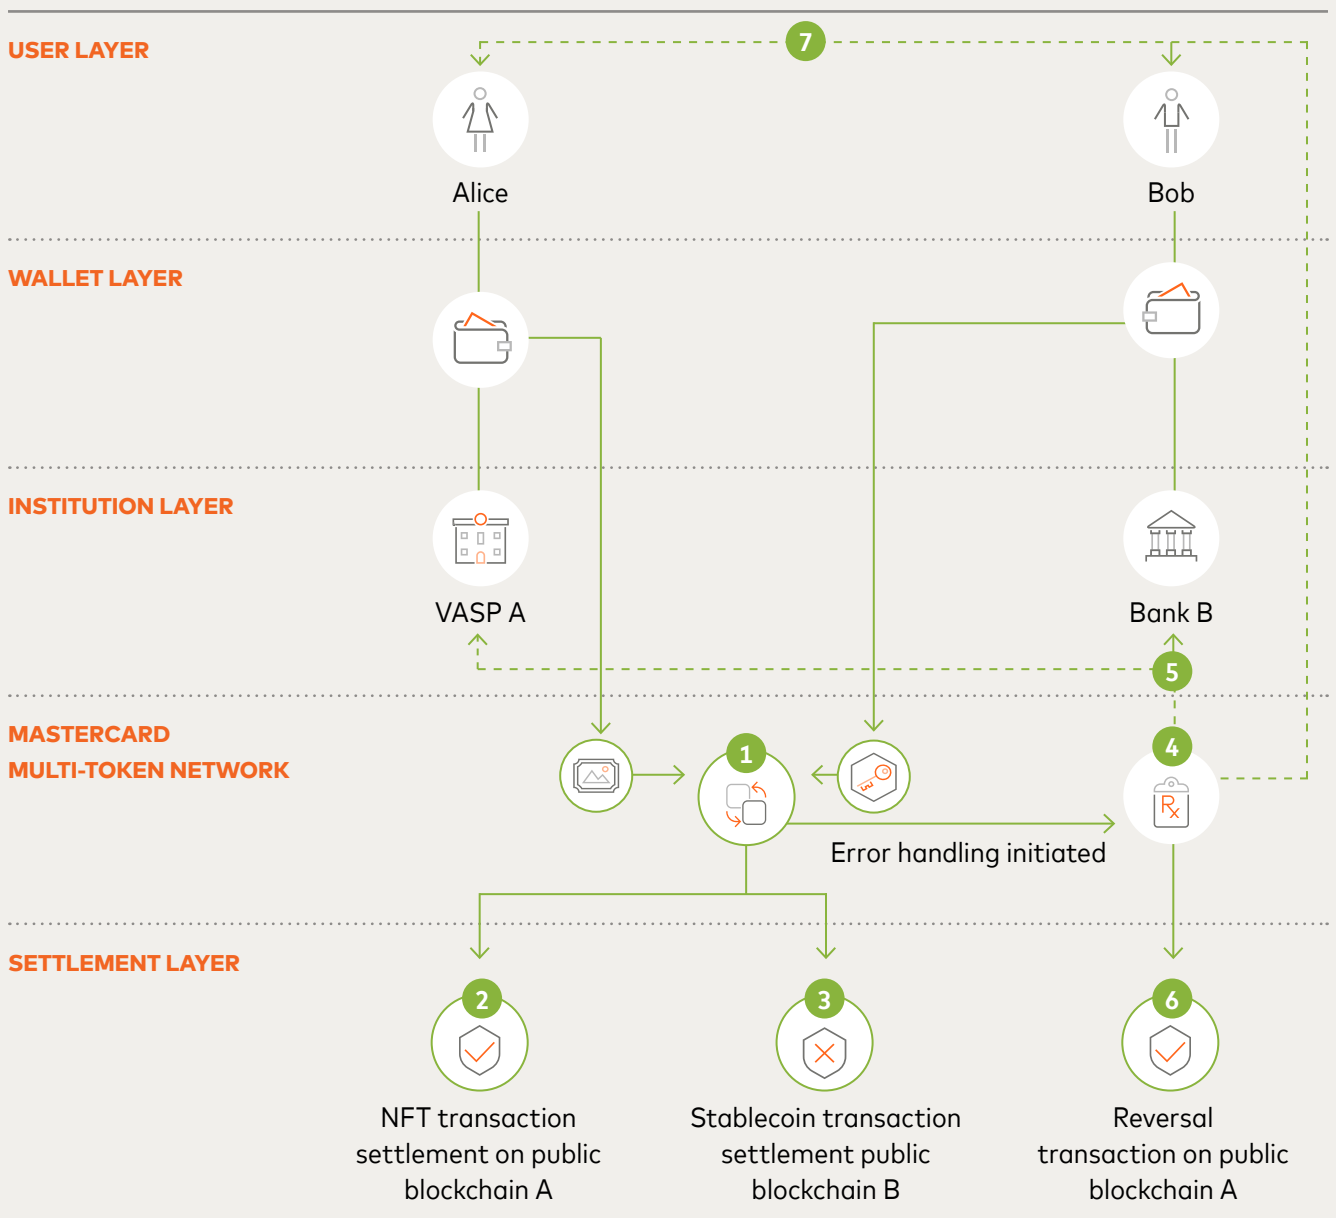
USER LAYER

7

Alice

Bob

WALLET LAYER

INSTITUTION LAYER

VASP A

Bank B

5

MASTERCARD MULTI-TOKEN NETWORK

1

4

Error handling initiated

SETTLEMENT LAYER

2

NFT transaction settlement on public blockchain A

3

Stablecoin transaction settlement public blockchain B

6

Reversal transaction on public blockchain A